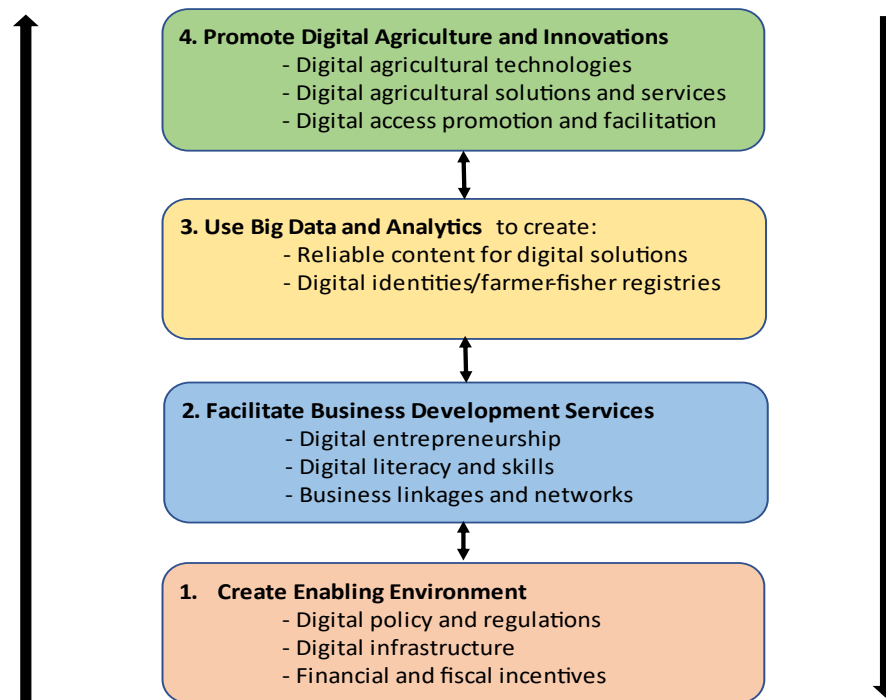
4. Promote Digital Agriculture and Innovations
- Digital agricultural technologies
- Digital agricultural solutions and services
- Digital access promotion and facilitation

3. Use Big Data and Analytics to create:
- Reliable content for digital solutions
- Digital identities/farmer-fisher registries

2. Facilitate Business Development Services
- Digital entrepreneurship
- Digital literacy and skills
- Business linkages and networks

1. Create Enabling Environment
- Digital policy and regulations
- Digital infrastructure
- Financial and fiscal incentives